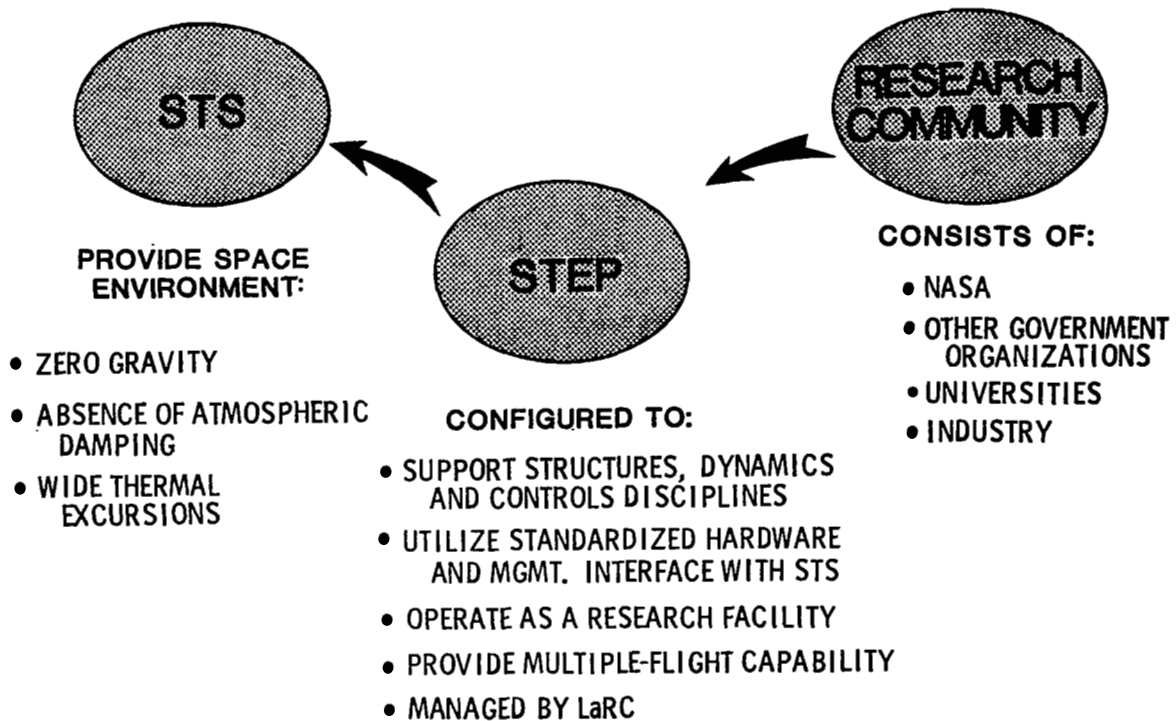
STS

RESEARCH COMMUNITY

STEP

PROVIDE SPACE ENVIRONMENT:

• ZERO GRAVITY
• ABSENCE OF ATMOSPHERIC DAMPING
• WIDE THERMAL EXCURSIONS

CONSISTS OF:

• NASA
• OTHER GOVERNMENT ORGANIZATIONS
• UNIVERSITIES
• INDUSTRY

CONFIGURED TO:

• SUPPORT STRUCTURES, DYNAMICS AND CONTROLS DISCIPLINES
• UTILIZE STANDARDIZED HARDWARE AND MGMT. INTERFACE WITH STS
• OPERATE AS A RESEARCH FACILITY
• PROVIDE MULTIPLE-FLIGHT CAPABILITY
• MANAGED BY LaRC